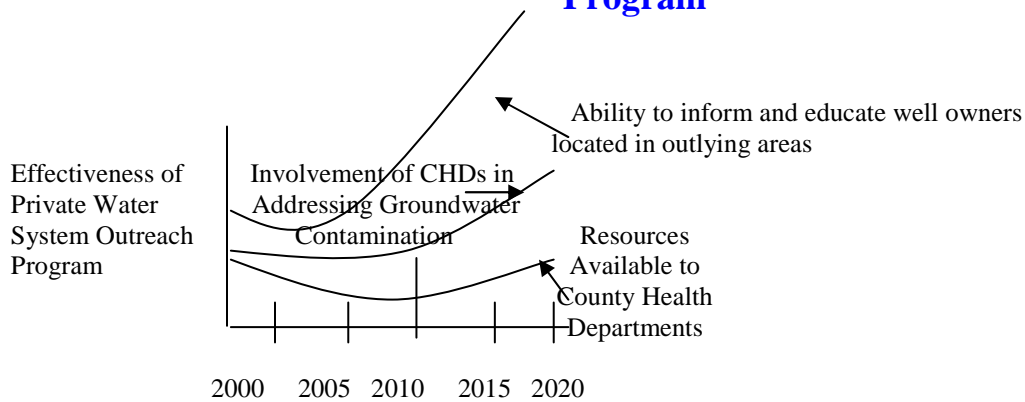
Program

Ability to inform and educate well owners located in outlying areas

Effectiveness of Private Water System Outreach Program

Involvement of CHDs in Addressing Groundwater Contamination

Resources Available to County Health Departments

2000 2005 2010 2015 2020